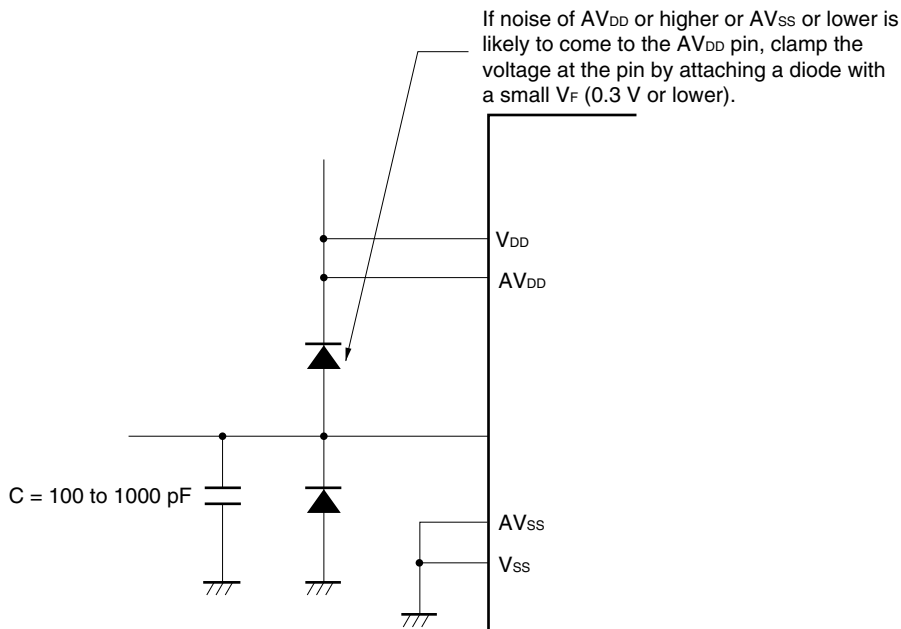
If noise of $AV_{DD}$ or higher or $AV_{SS}$ or lower is likely to come to the $AV_{DD}$ pin, clamp the voltage at the pin by attaching a diode with a small $V_F$ (0.3 V or lower).

$V_{DD}$

$AV_{DD}$

C = 100 to 1000 pF

$AV_{SS}$

$V_{SS}$